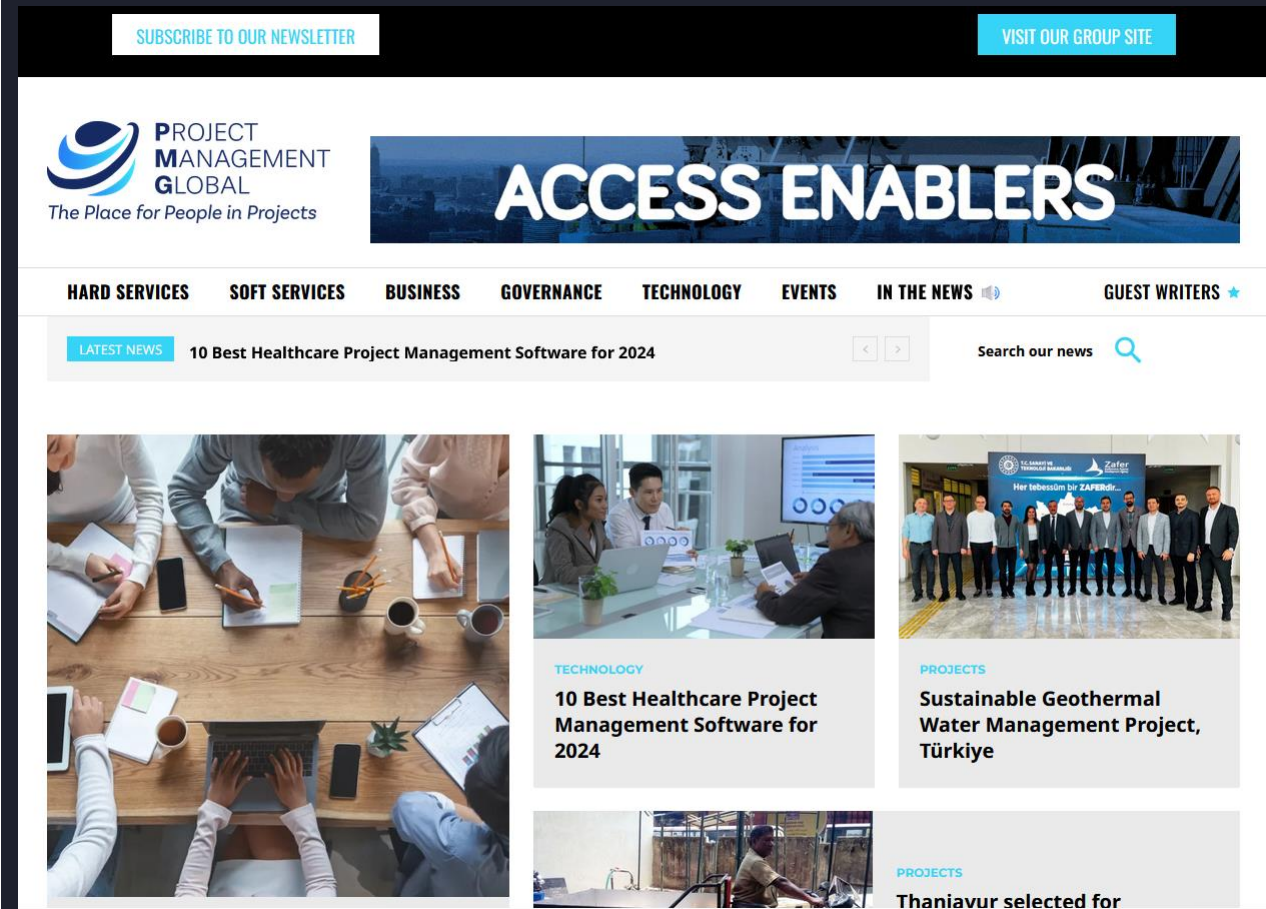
SUBSCRIBE TO OUR NEWSLETTER

VISIT OUR GROUP SITE

PROJECT MANAGEMENT GLOBAL
The Place for People in Projects

ACCESS ENABLERS

HARD SERVICES SOFT SERVICES BUSINESS GOVERNANCE TECHNOLOGY EVENTS IN THE NEWS GUEST WRITERS

LATEST NEWS 10 Best Healthcare Project Management Software for 2024

Search our news

Her tebessüm bir ZAFERdir...

Zafer

TECHNOLOGY
10 Best Healthcare Project Management Software for 2024

PROJECTS
Sustainable Geothermal Water Management Project, Türkiye

PROJECTS
Thanjavur selected for